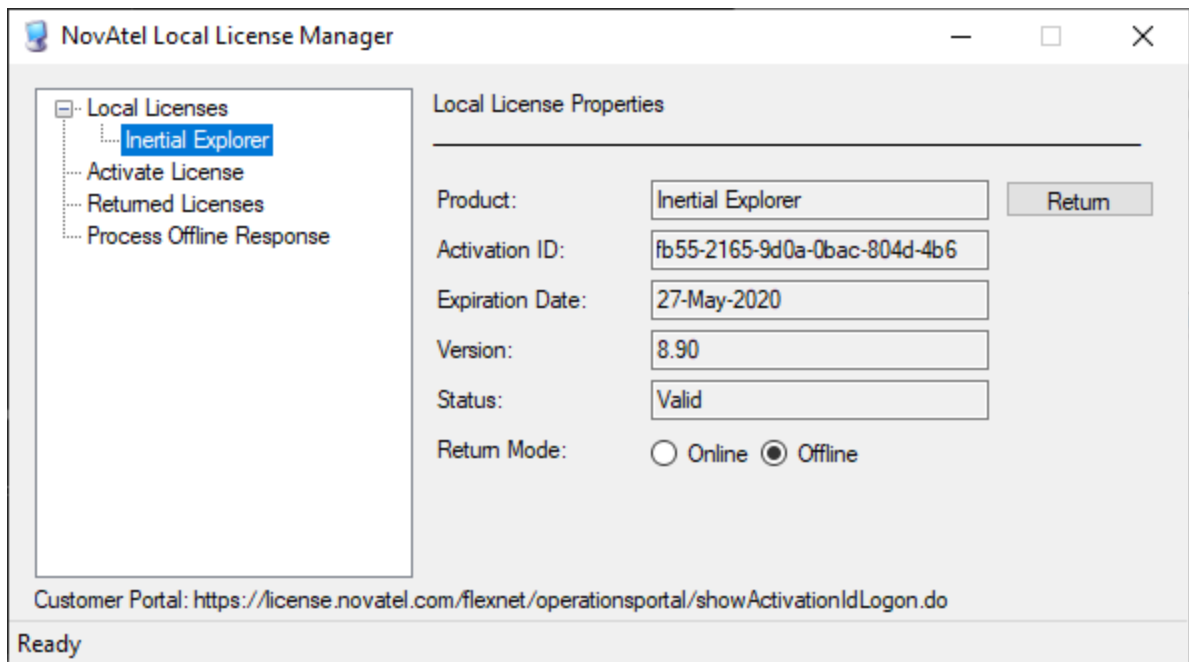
NovAtel Local License Manager

Local Licenses
Inertial Explorer
Activate License
Returned Licenses
Process Offline Response

Local License Properties

Product: Inertial Explorer
Return
Activation ID: fb55-2165-9d0a-0bac-804d-4b6
Expiration Date: 27-May-2020
Version: 8.90
Status: Valid
Return Mode: Online Offline

Customer Portal: https://license.novatel.com/flexnet/operationsportal/showActivationIdLogon.do

Ready